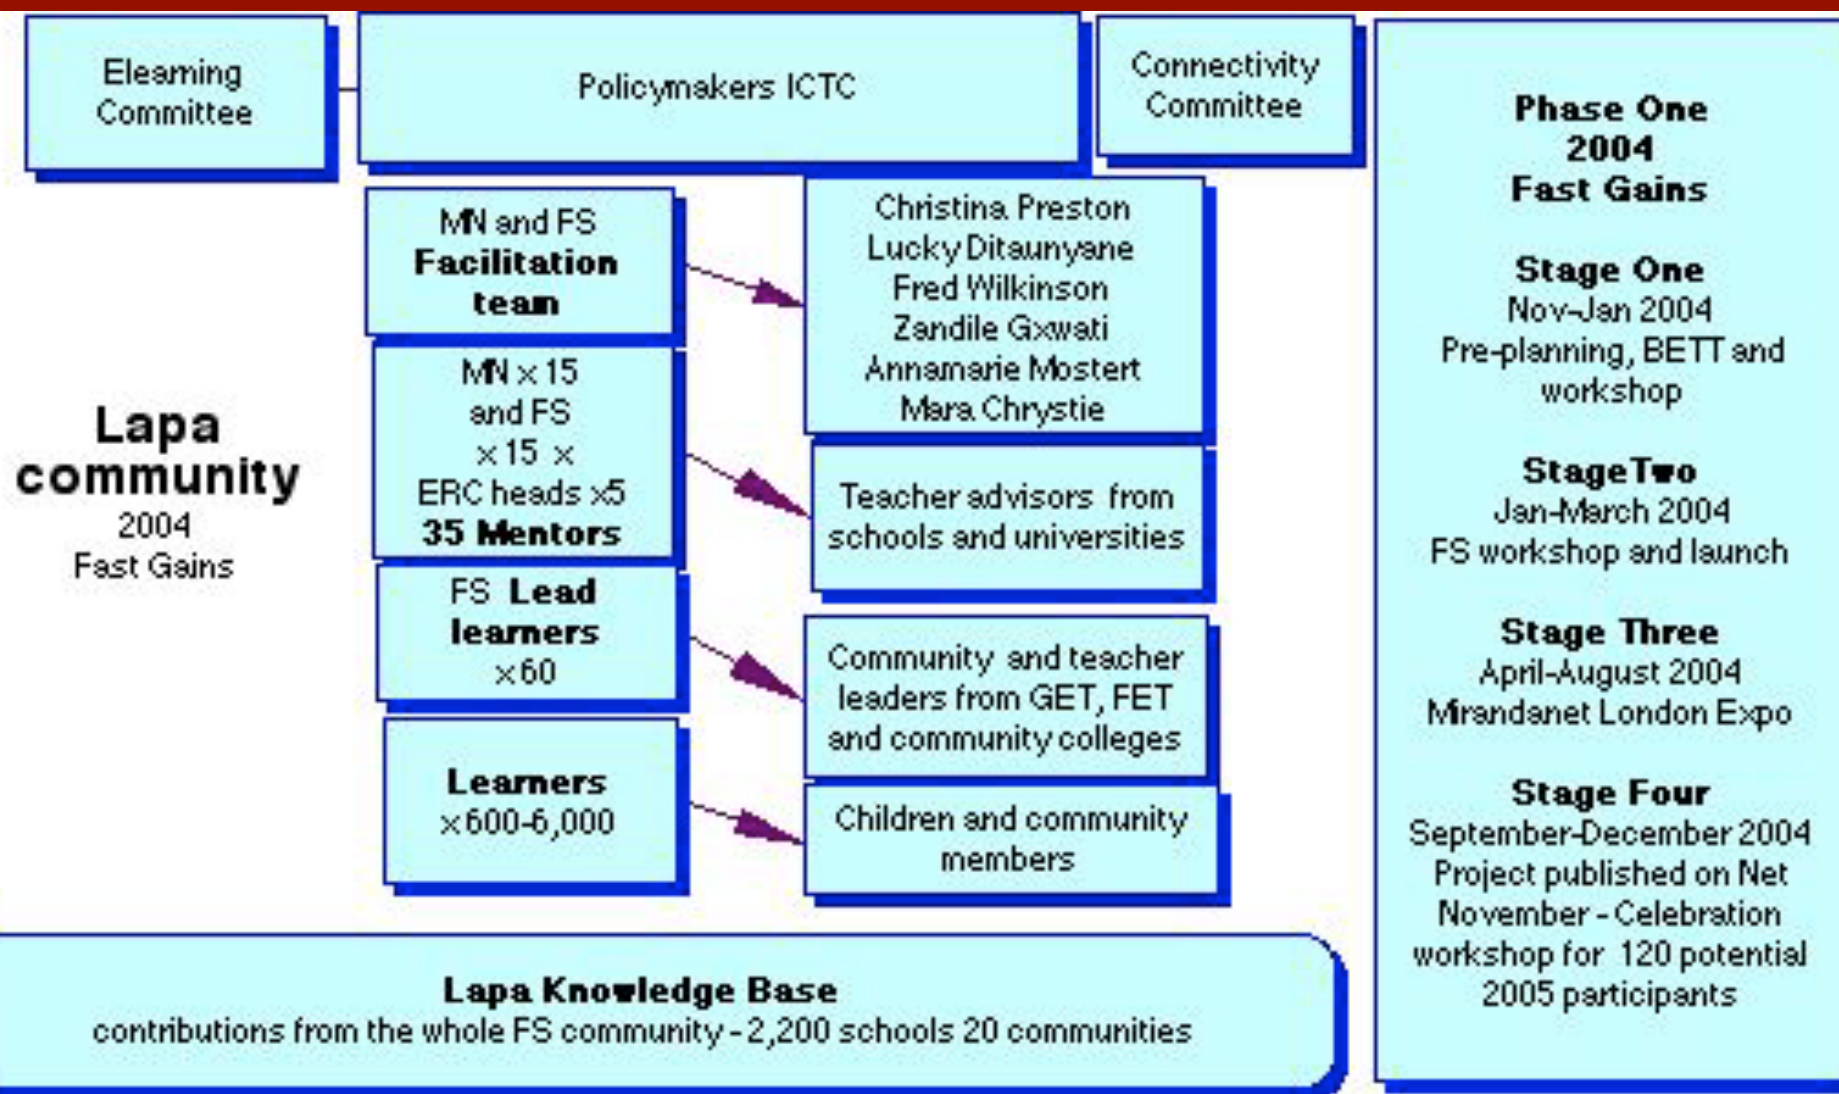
Elearning Committee

Policymakers ICTC

Connectivity Committee

Lapa community
2004
Fast Gains

MN and FS **Facilitation team**

MN × 15 and FS × 15 × ERC heads ×5 **35 Mentors**

FS **Lead learners** ×60

**Learners** ×600-6,000

Christina Preston
Lucky Ditaunyane
Fred Wilkinson
Zandile Gxwati
Annamarie Mostert
Mara Chrystie

Teacher advisors from schools and universities

Community and teacher leaders from GET, FET and community colleges

Children and community members

**Phase One**
**2004**
**Fast Gains**

**Stage One**
Nov-Jan 2004
Pre-planning, BETT and workshop

**Stage Two**
Jan-March 2004
FS workshop and launch

**Stage Three**
April-August 2004
Mirandanet London Expo

**Stage Four**
September-December 2004
Project published on Net
November - Celebration workshop for 120 potential 2005 participants

**Lapa Knowledge Base**
contributions from the whole FS community - 2,200 schools 20 communities